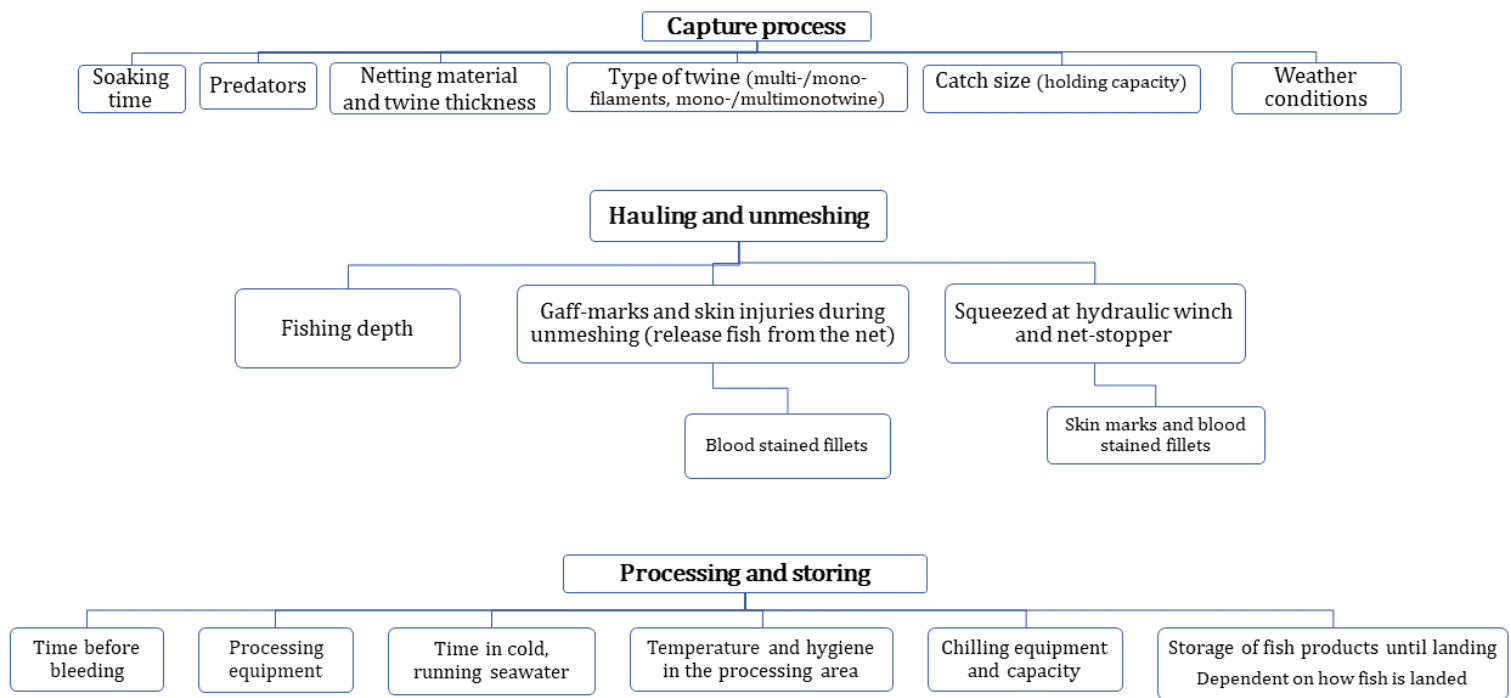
Capture process

Soaking time

Predators

Netting material and twine thickness

Type of twine (multi-/mono-filaments, mono-/multimonotwine)

Catch size (holding capacity)

Weather conditions

Hauling and unmeshing

Fishing depth

Gaff-marks and skin injuries during unmeshing (release fish from the net)

Squeezed at hydraulic winch and net-stopper

Blood stained fillets

Skin marks and blood stained fillets

Processing and storing

Time before bleeding

Processing equipment

Time in cold, running seawater

Temperature and hygiene in the processing area

Chilling equipment and capacity

Storage of fish products until landing
Dependent on how fish is landed